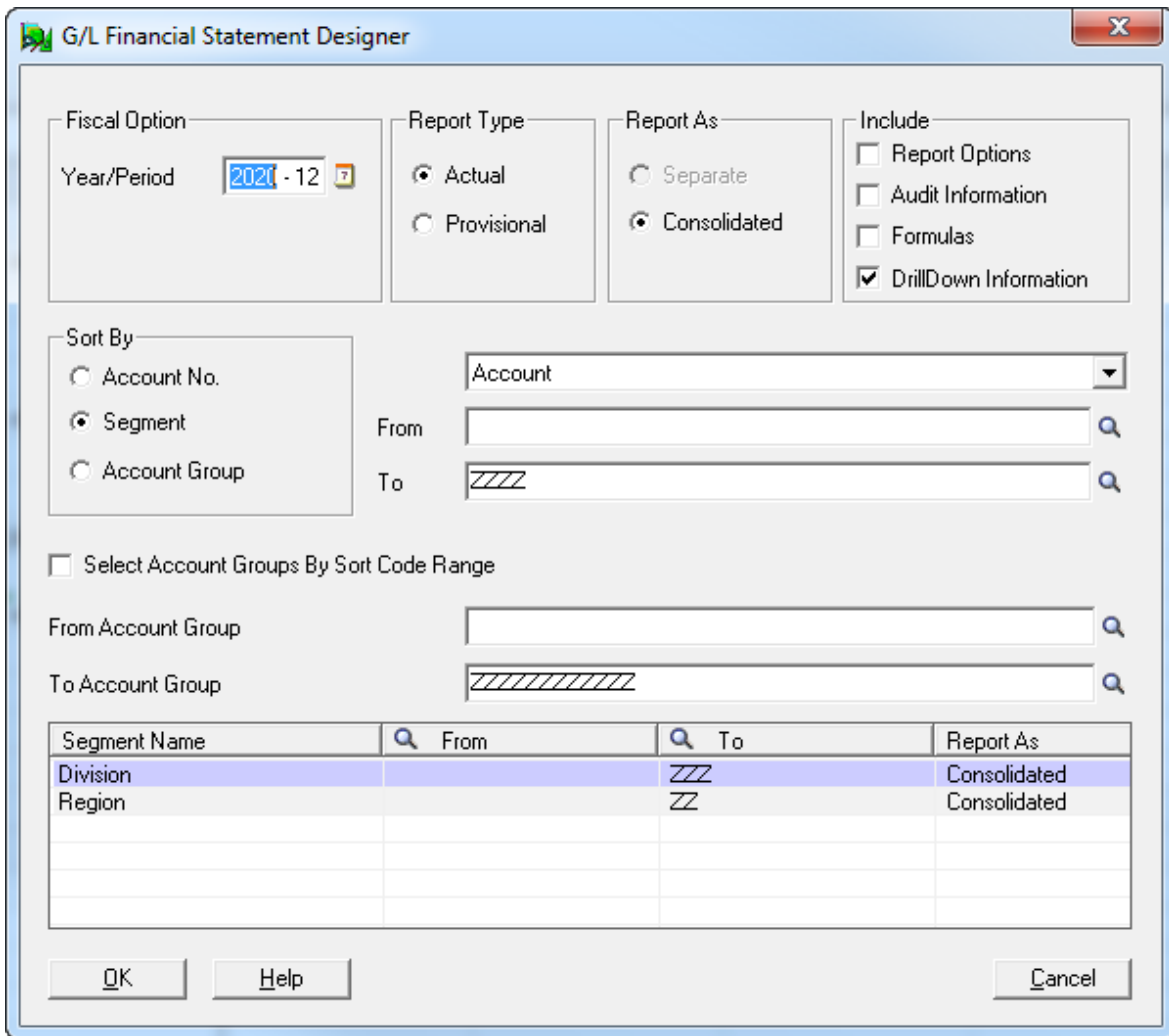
G/L Financial Statement Designer

Fiscal Option
Year/Period 2020 - 12

Report Type
Actual
Provisional

Report As
Separate
Consolidated

Include
Report Options
Audit Information
Formulas
DrillDown Information

Sort By
Account No.
Segment
Account Group

Account
From
To ZZZZ

Select Account Groups By Sort Code Range

From Account Group
To Account Group ZZZZZZZZZZZZ

| Segment Name | From | To | Report As |
|---|---|---|---|
| Division | | ZZZ | Consolidated |
| Region | | ZZ | Consolidated |

OK Help Cancel